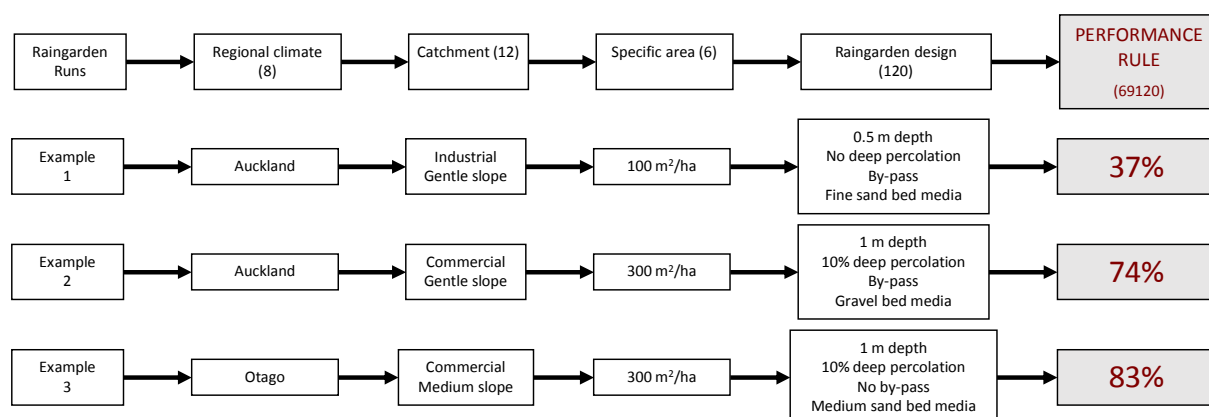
Raingarden Runs

Regional climate (8)

Catchment (12)

Specific area (6)

Raingarden design (120)

PERFORMANCE RULE (69120)

Example 1

Auckland

Industrial Gentle slope

100 m²/ha

0.5 m depth
No deep percolation
By-pass
Fine sand bed media

37%

Example 2

Auckland

Commercial Gentle slope

300 m²/ha

1 m depth
10% deep percolation
By-pass
Gravel bed media

74%

Example 3

Otago

Commercial Medium slope

300 m²/ha

1 m depth
10% deep percolation
No by-pass
Medium sand bed media

83%